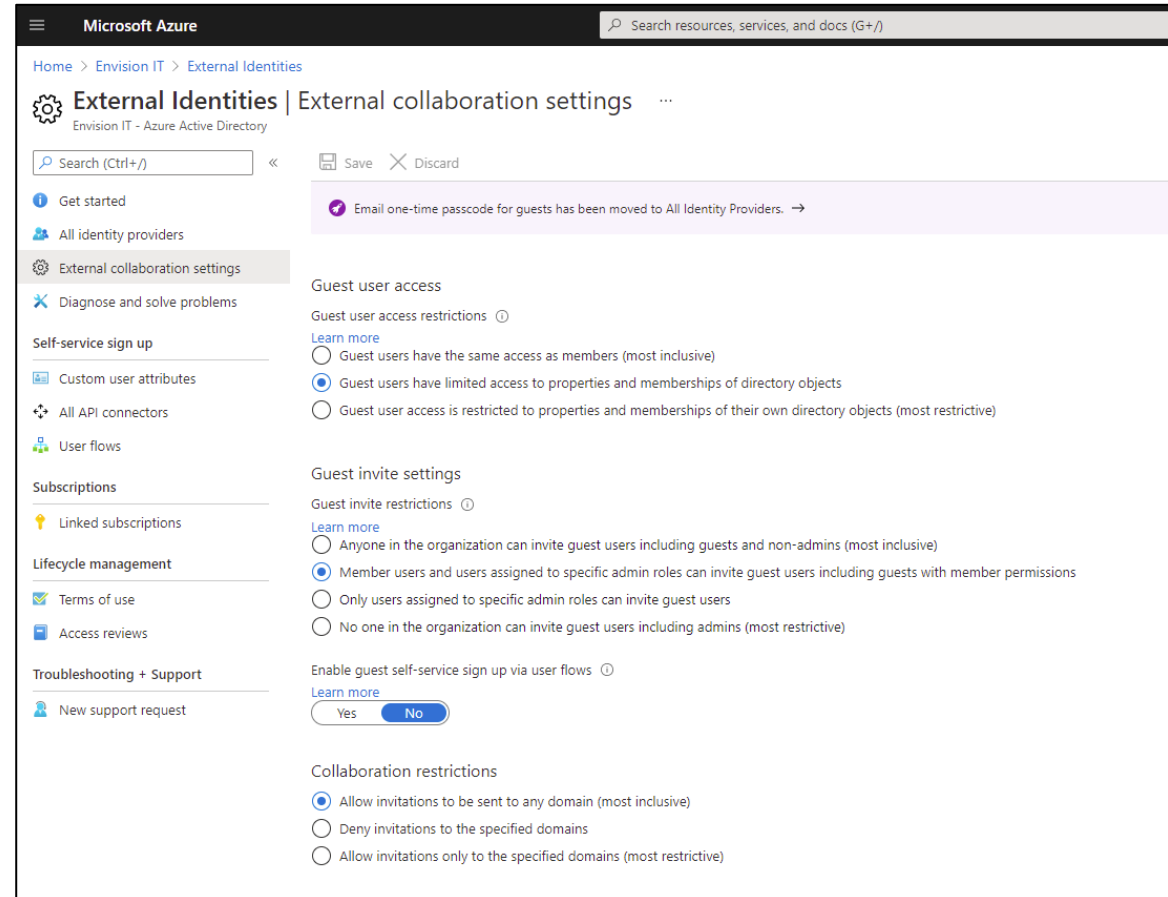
Microsoft Azure

Search resources, services, and docs (G+/)

Home > Envision IT > External Identities

External Identities | External collaboration settings ...

Envision IT - Azure Active Directory

Search (Ctrl+/) «

Get started

All identity providers

External collaboration settings

Diagnose and solve problems

Self-service sign up

Custom user attributes

All API connectors

User flows

Subscriptions

Linked subscriptions

Lifecycle management

Terms of use

Access reviews

Troubleshooting + Support

New support request

Save Discard

Email one-time passcode for guests has been moved to All Identity Providers. →

Guest user access

Guest user access restrictions ⓘ

Learn more

Guest users have the same access as members (most inclusive)

Guest users have limited access to properties and memberships of directory objects

Guest user access is restricted to properties and memberships of their own directory objects (most restrictive)

Guest invite settings

Guest invite restrictions ⓘ

Learn more

Anyone in the organization can invite guest users including guests and non-admins (most inclusive)

Member users and users assigned to specific admin roles can invite guest users including guests with member permissions

Only users assigned to specific admin roles can invite guest users

No one in the organization can invite guest users including admins (most restrictive)

Enable guest self-service sign up via user flows ⓘ

Learn more

Yes No

Collaboration restrictions

Allow invitations to be sent to any domain (most inclusive)

Deny invitations to the specified domains

Allow invitations only to the specified domains (most restrictive)